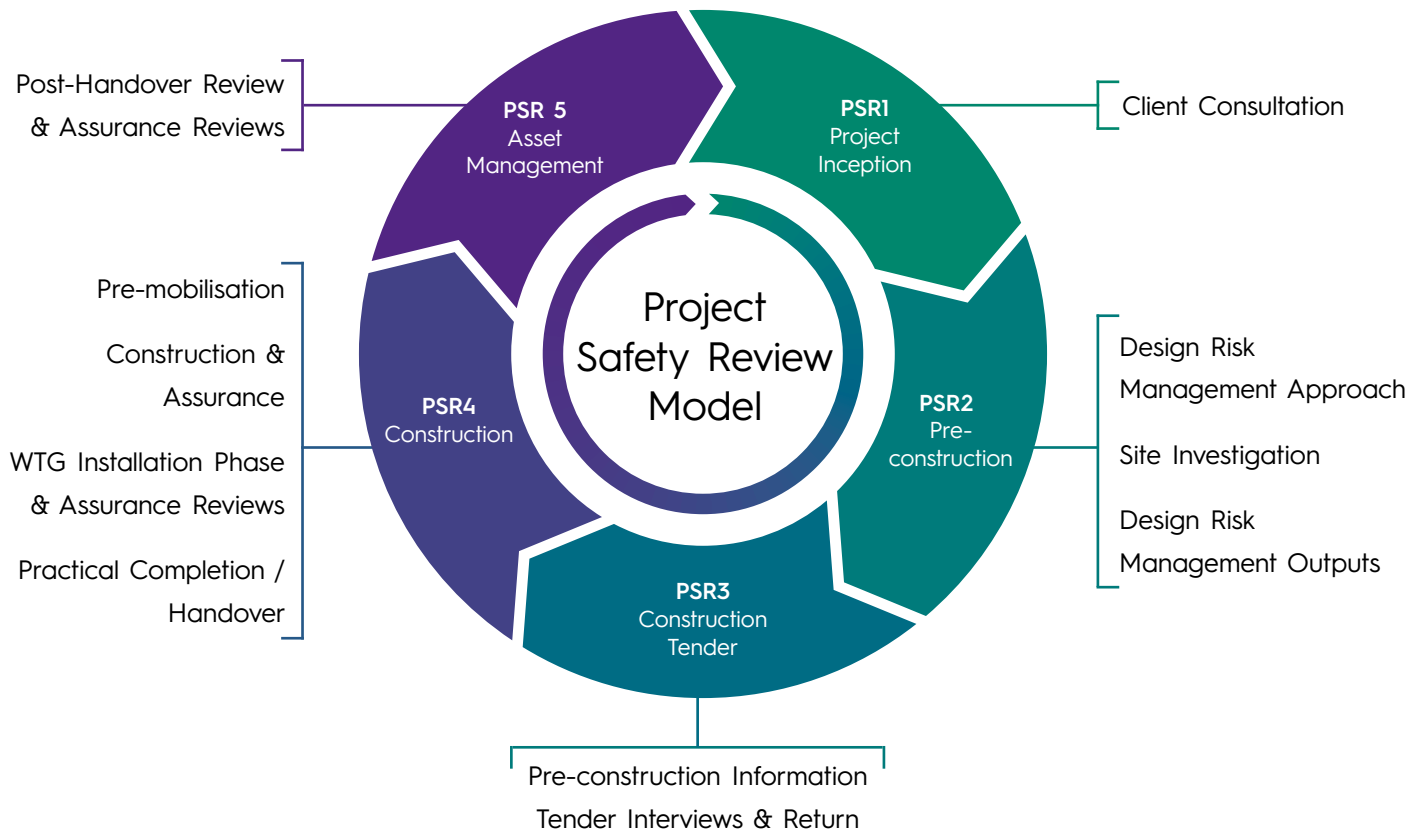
Post-Handover Review & Assurance Reviews

PSR 5
Asset Management

PSR1
Project Inception

Client Consultation

Project Safety Review Model

Pre-mobilisation

Construction & Assurance

WTG Installation Phase & Assurance Reviews

Practical Completion / Handover

PSR4
Construction

PSR2
Pre-construction

Design Risk Management Approach

Site Investigation

Design Risk Management Outputs

PSR3
Construction Tender

Pre-construction Information

Tender Interviews & Return